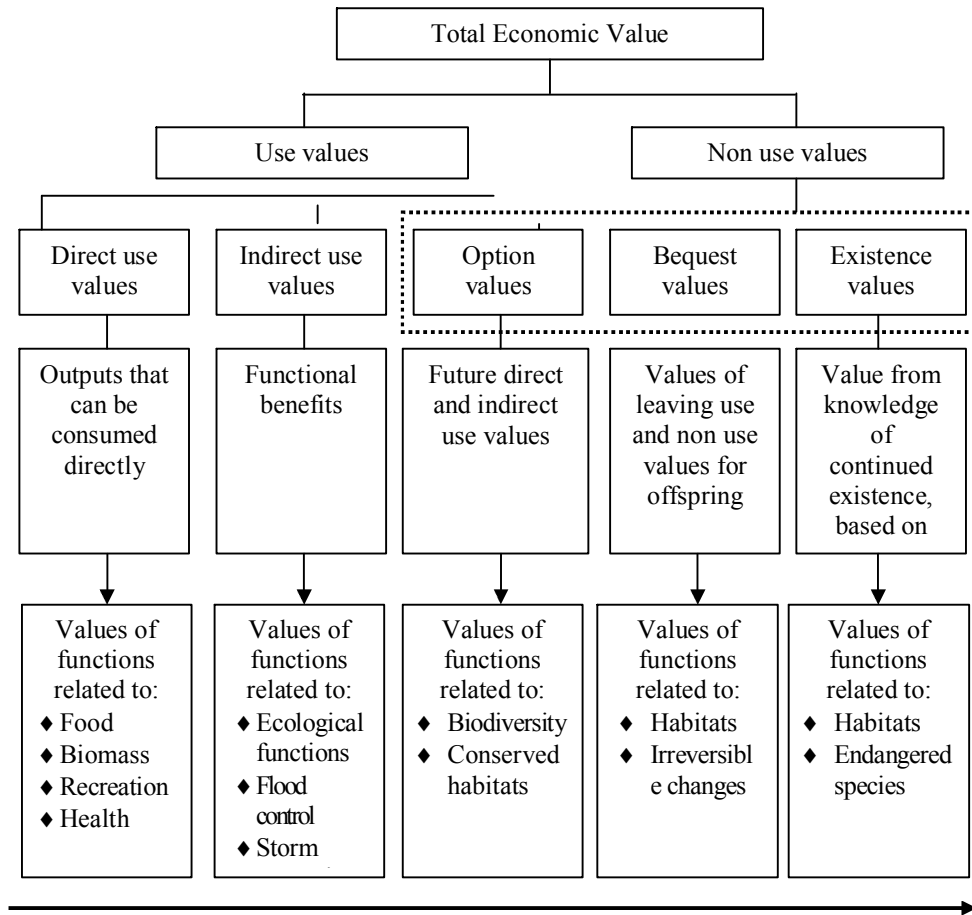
Total Economic Value

Use values

Non use values

Direct use values

Indirect use values

Option values

Bequest values

Existence values

Outputs that can be consumed directly

Functional benefits

Future direct and indirect use values

Values of leaving use and non use values for offspring

Value from knowledge of continued existence, based on

Values of functions related to:
♦ Food
♦ Biomass
♦ Recreation
♦ Health

Values of functions related to:
♦ Ecological functions
♦ Flood control
♦ Storm

Values of functions related to:
♦ Biodiversity
♦ Conserved habitats

Values of functions related to:
♦ Habitats
♦ Irreversibl e changes

Values of functions related to:
♦ Habitats
♦ Endangered species